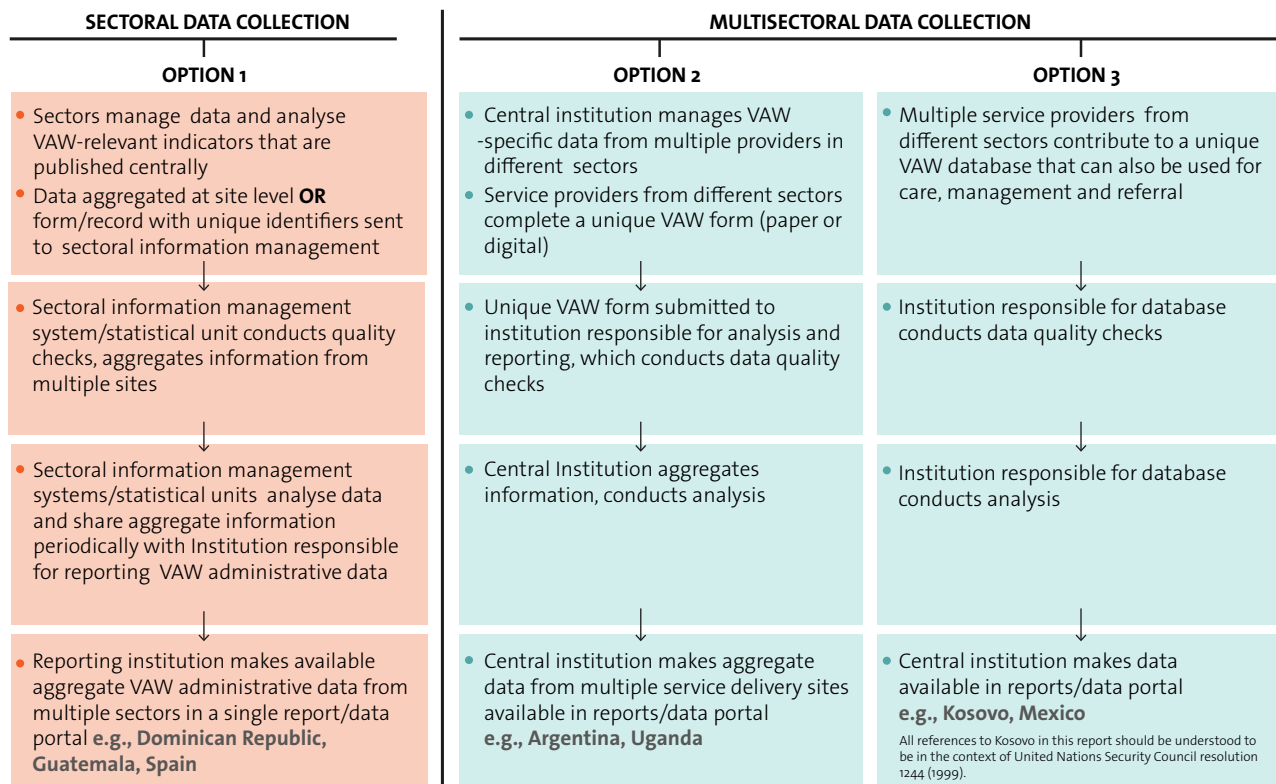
SECTORAL DATA COLLECTION

OPTION 1

- Sectors manage data and analyse VAW-relevant indicators that are published centrally
- Data aggregated at site level **OR** form/record with unique identifiers sent to sectoral information management

- Sectoral information management system/statistical unit conducts quality checks, aggregates information from multiple sites

- Sectoral information management systems/statistical units analyse data and share aggregate information periodically with Institution responsible for reporting VAW administrative data

- Reporting institution makes available aggregate VAW administrative data from multiple sectors in a single report/data portal **e.g., Dominican Republic, Guatemala, Spain**

MULTISECTORAL DATA COLLECTION

OPTION 2

- Central institution manages VAW -specific data from multiple providers in different sectors
- Service providers from different sectors complete a unique VAW form (paper or digital)

- Unique VAW form submitted to institution responsible for analysis and reporting, which conducts data quality checks

- Central Institution aggregates information, conducts analysis

- Central institution makes aggregate data from multiple service delivery sites available in reports/data portal **e.g., Argentina, Uganda**

OPTION 3

- Multiple service providers from different sectors contribute to a unique VAW database that can also be used for care, management and referral

- Institution responsible for database conducts data quality checks

- Institution responsible for database conducts analysis

- Central institution makes data available in reports/data portal **e.g., Kosovo, Mexico**

All references to Kosovo in this report should be understood to be in the context of United Nations Security Council resolution 1244 (1999).